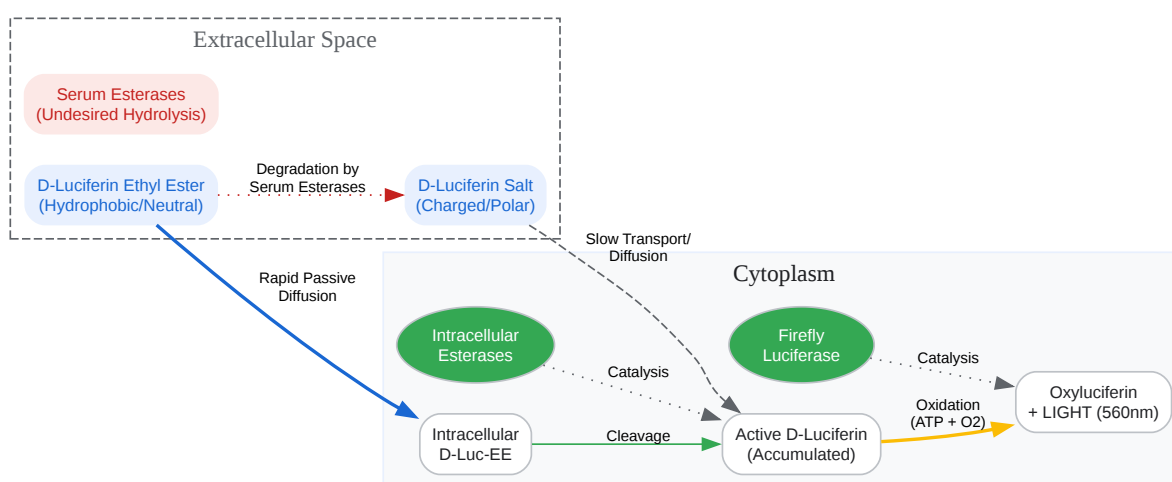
Extracellular Space

Serum Esterases
(Undesired Hydrolysis)

D-Luciferin Ethyl Ester
(Hydrophobic/Neutral)

Degradation by
Serum Esterases

D-Luciferin Salt
(Charged/Polar)

Slow Transport/
Diffusion

Rapid Passive
Diffusion

Cytoplasm

Intracellular
Esterases

Firefly
Luciferase

Catalysis

Catalysis

Oxyluciferin
+ LIGHT (560nm)

Oxidation
(ATP + O2)

Intracellular
D-Luc-EE

Cleavage

Active D-Luciferin
(Accumulated)